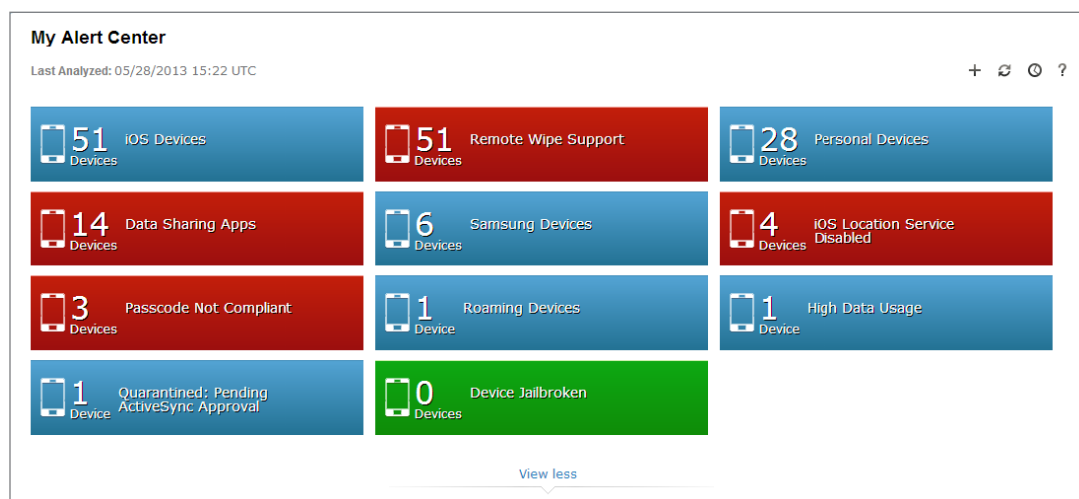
My Alert Center

Last Analyzed: 05/28/2013 15:22 UTC

+ ?

51 Devices iOS Devices

51 Devices Remote Wipe Support

28 Devices Personal Devices

14 Devices Data Sharing Apps

6 Devices Samsung Devices

4 Devices iOS Location Service Disabled

3 Devices Passcode Not Compliant

1 Device Roaming Devices

1 Device High Data Usage

1 Device Quarantined: Pending ActiveSync Approval

0 Devices Device Jailbroken

View less